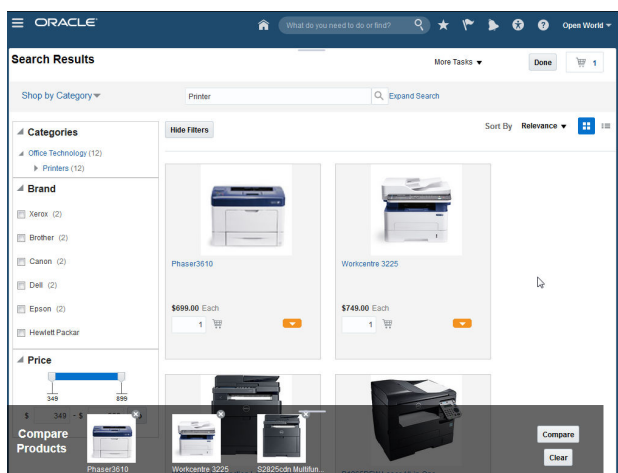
ORACLE

What do you need to do or find?

Open World

Search Results

More Tasks

Done

1

Shop by Category

Printer

Expand Search

Categories

Office Technology (12)

Printers (12)

Brand

Xerox (2)

Brother (2)

Canon (2)

Dell (2)

Epson (2)

Hewlett Packar

Price

349

899

$ 349 - $ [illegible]

Hide Filters

Sort By Relevance

Phaser3610

$699.00 Each

1

Workcentre 3225

$749.00 Each

1

Compare Products

Phaser3610

Workcentre 3225

S2825cdn Multifun...

Compare

Clear